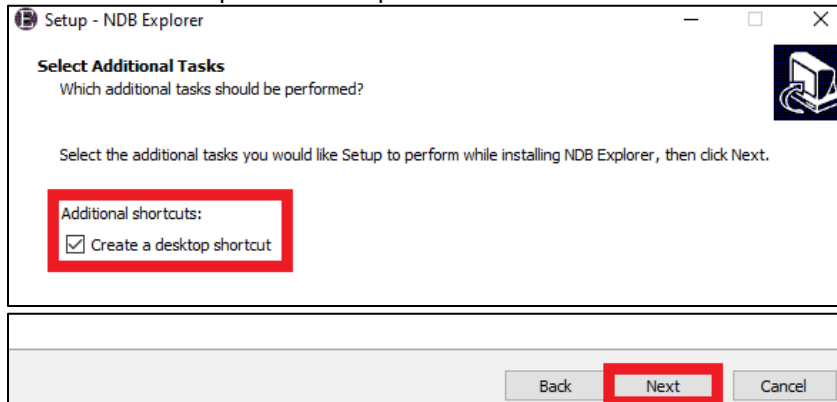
Setup - NDB Explorer

Select Additional Tasks
Which additional tasks should be performed?

Select the additional tasks you would like Setup to perform while installing NDB Explorer, then click Next.

Additional shortcuts:
☑ Create a desktop shortcut

Back
Next
Cancel